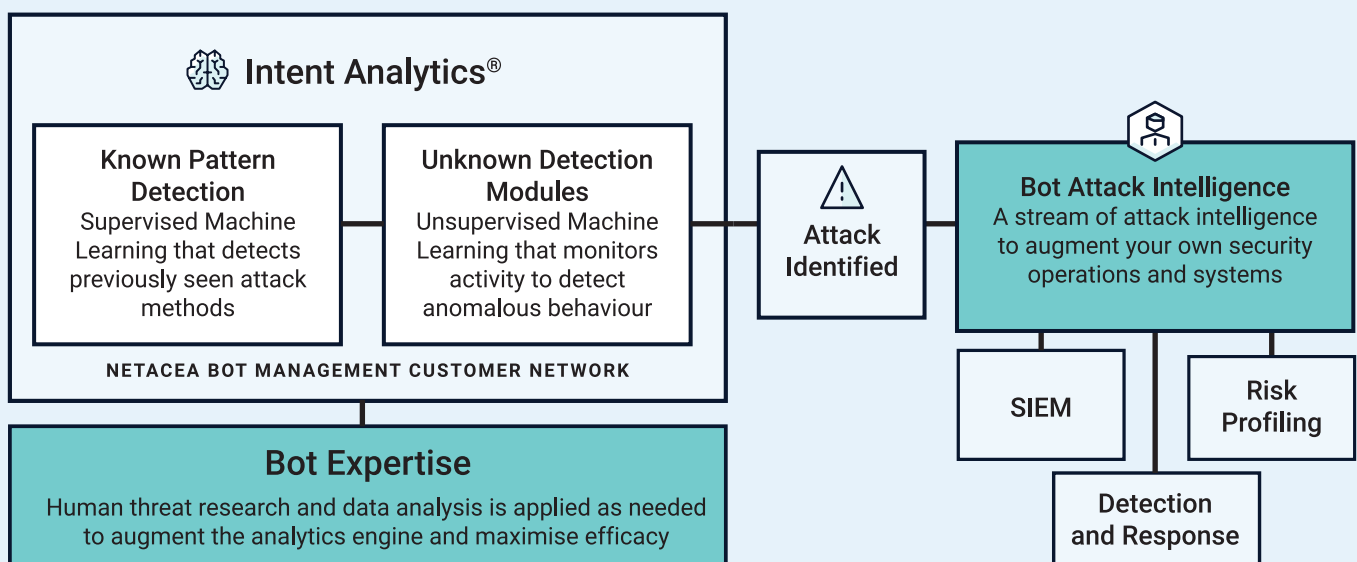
Intent Analytics®

Known Pattern Detection
Supervised Machine Learning that detects previously seen attack methods

Unknown Detection Modules
Unsupervised Machine Learning that monitors activity to detect anomalous behaviour

NETACEA BOT MANAGEMENT CUSTOMER NETWORK

Attack Identified

Bot Attack Intelligence
A stream of attack intelligence to augment your own security operations and systems

SIEM

Risk Profiling

Detection and Response

Bot Expertise
Human threat research and data analysis is applied as needed to augment the analytics engine and maximise efficacy